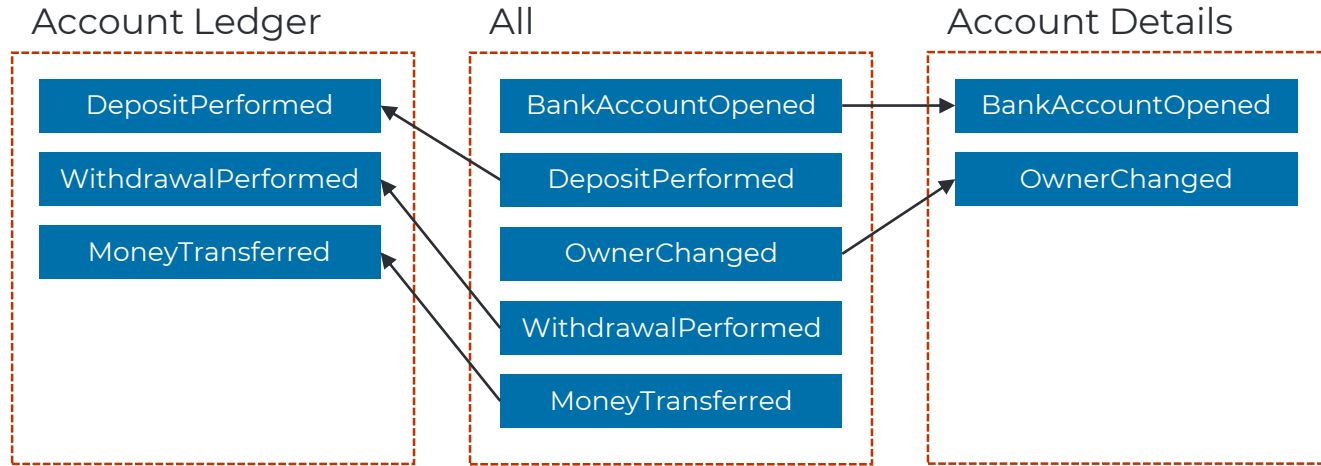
Account Ledger

DepositPerformed

WithdrawalPerformed

MoneyTransferred

All

BankAccountOpened

DepositPerformed

OwnerChanged

WithdrawalPerformed

MoneyTransferred

Account Details

BankAccountOpened

OwnerChanged